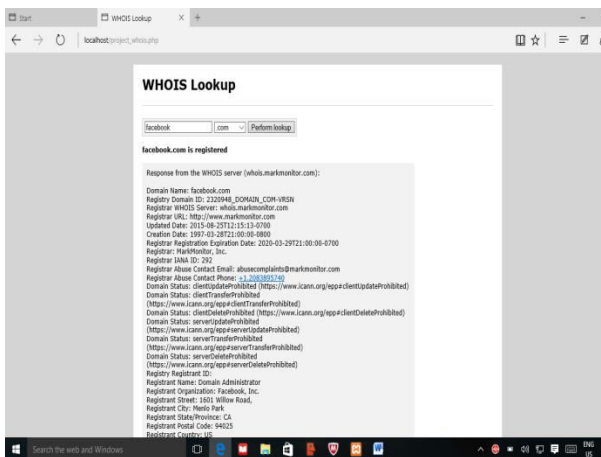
Start
WHOIS Lookup
localhost/project_whois.php

WHOIS Lookup

facebook
.com
Perform lookup

facebook.com is registered

Response from the WHOIS server (whois.markmonitor.com):

Domain Name: facebook.com
Registry Domain ID: 2320948_DOMAIN_COM-VRSN
Registrar WHOIS Server: whois.markmonitor.com
Registrar URL: http://www.markmonitor.com
Updated Date: 2015-08-25T12:15:13-0700
Creation Date: 1997-03-28T21:00:00-0800
Registrar Registration Expiration Date: 2020-03-29T21:00:00-0700
Registrar: MarkMonitor, Inc.
Registrar IANA ID: 292
Registrar Abuse Contact Email: abusecomplaints@markmonitor.com
Registrar Abuse Contact Phone: +1.2083895740
Domain Status: clientUpdateProhibited (https://www.icann.org/epp#clientUpdateProhibited)
Domain Status: clientTransferProhibited (https://www.icann.org/epp#clientTransferProhibited)
Domain Status: clientDeleteProhibited (https://www.icann.org/epp#clientDeleteProhibited)
Domain Status: serverUpdateProhibited (https://www.icann.org/epp#serverUpdateProhibited)
Domain Status: serverTransferProhibited (https://www.icann.org/epp#serverTransferProhibited)
Domain Status: serverDeleteProhibited (https://www.icann.org/epp#serverDeleteProhibited)
Registry Registrant ID:
Registrant Name: Domain Administrator
Registrant Organization: Facebook, Inc.
Registrant Street: 1601 Willow Road,
Registrant City: Menlo Park
Registrant State/Province: CA
Registrant Postal Code: 94025
Registrant Country: US

Search the web and Windows
ENG US